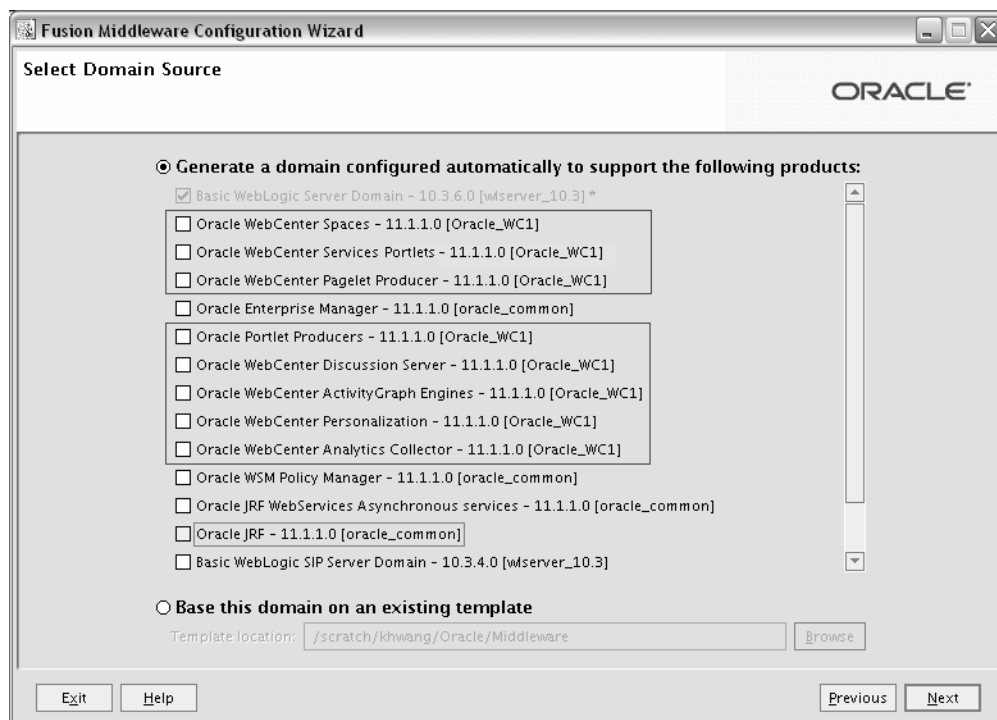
Fusion Middleware Configuration Wizard

Select Domain Source

ORACLE

Generate a domain configured automatically to support the following products:

Basic WebLogic Server Domain - 10.3.6.0 [wlserver_10.3] *

Oracle WebCenter Spaces - 11.1.1.0 [Oracle_WC1]

Oracle WebCenter Services Portlets - 11.1.1.0 [Oracle_WC1]

Oracle WebCenter Pagelet Producer - 11.1.1.0 [Oracle_WC1]

Oracle Enterprise Manager - 11.1.1.0 [oracle_common]

Oracle Portlet Producers - 11.1.1.0 [Oracle_WC1]

Oracle WebCenter Discussion Server - 11.1.1.0 [Oracle_WC1]

Oracle WebCenter ActivityGraph Engines - 11.1.1.0 [Oracle_WC1]

Oracle WebCenter Personalization - 11.1.1.0 [Oracle_WC1]

Oracle WebCenter Analytics Collector - 11.1.1.0 [Oracle_WC1]

Oracle WSM Policy Manager - 11.1.1.0 [oracle_common]

Oracle JRF WebServices Asynchronous services - 11.1.1.0 [oracle_common]

Oracle JRF - 11.1.1.0 [oracle_common]

Basic WebLogic SIP Server Domain - 10.3.4.0 [wlserver_10.3]

Base this domain on an existing template

Template location: /scratch/khwang/Oracle/Middleware

Browse

Exit

Help

Previous

Next